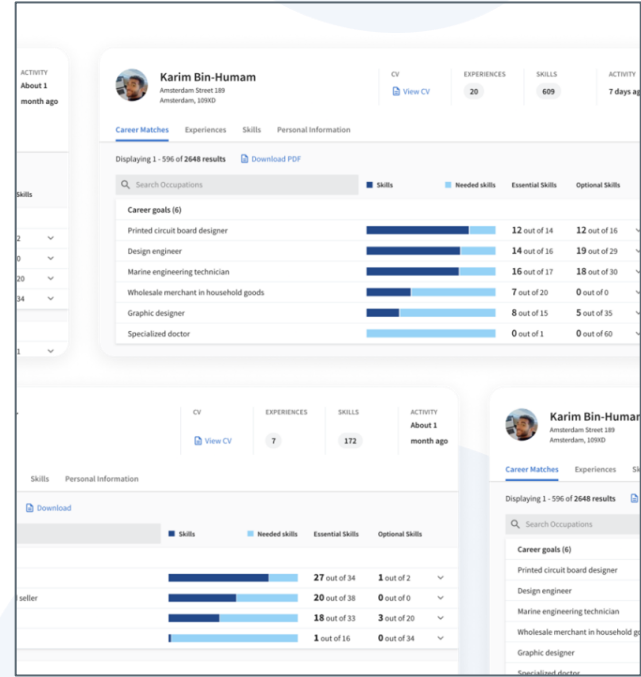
ACTIVITY
About 1
month ago

Skills

2
0
20
34

1

Karim Bin-Humam
Amsterdam Street 189
Amsterdam, 109XD

CV
View CV

EXPERIENCES
20

SKILLS
609

ACTIVITY
7 days ag

Career Matches Experiences Skills Personal Information

Displaying 1 - 596 of 2648 results Download PDF

Search Occupations

Skills Needed skills Essential Skills Optional Skills

Career goals (6)

| | Essential Skills | Optional Skills |
|---|---|---|
| Printed circuit board designer | 12 out of 14 | 12 out of 16 |
| Design engineer | 14 out of 16 | 19 out of 29 |
| Marine engineering technician | 16 out of 17 | 18 out of 30 |
| Wholesale merchant in household goods | 7 out of 20 | 0 out of 0 |
| Graphic designer | 8 out of 15 | 5 out of 35 |
| Specialized doctor | 0 out of 1 | 0 out of 60 |

CV
View CV

EXPERIENCES
7

SKILLS
172

ACTIVITY
About 1
month ago

Skills Personal Information

Download

Skills Needed skills Essential Skills Optional Skills

| | Essential Skills | Optional Skills |
|---|---|---|
| | 27 out of 34 | 1 out of 2 |
| seller | 20 out of 38 | 0 out of 0 |
| | 18 out of 33 | 3 out of 20 |
| | 1 out of 16 | 0 out of 34 |

Karim Bin-Humam
Amsterdam Street 189
Amsterdam, 109XD

Career Matches Experiences Sk

Displaying 1 - 596 of 2648 results

Search Occupations

Career goals (6)

Printed circuit board designer
Design engineer
Marine engineering technician
Wholesale merchant in household go
Graphic designer
Specialized doctor